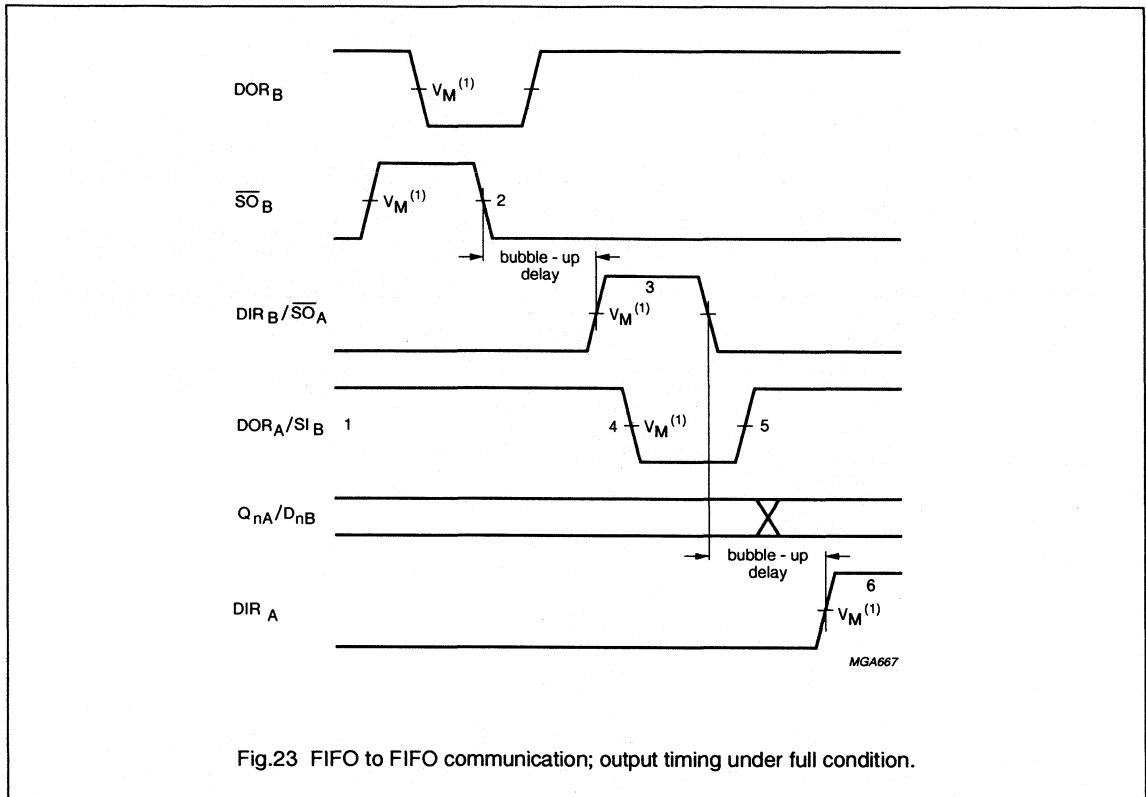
$DOR_B$

$V_M^{(1)}$

$\overline{SO}_B$

$V_M^{(1)}$

2

bubble - up delay

3

$DIR_B/\overline{SO}_A$

$V_M^{(1)}$

$DOR_A/SI_B$ 1

4 $V_M^{(1)}$ 5

$Q_{nA}/D_{nB}$

bubble - up delay

6

$DIR_A$

$V_M^{(1)}$

MGA667

Fig.23 FIFO to FIFO communication; output timing under full condition.